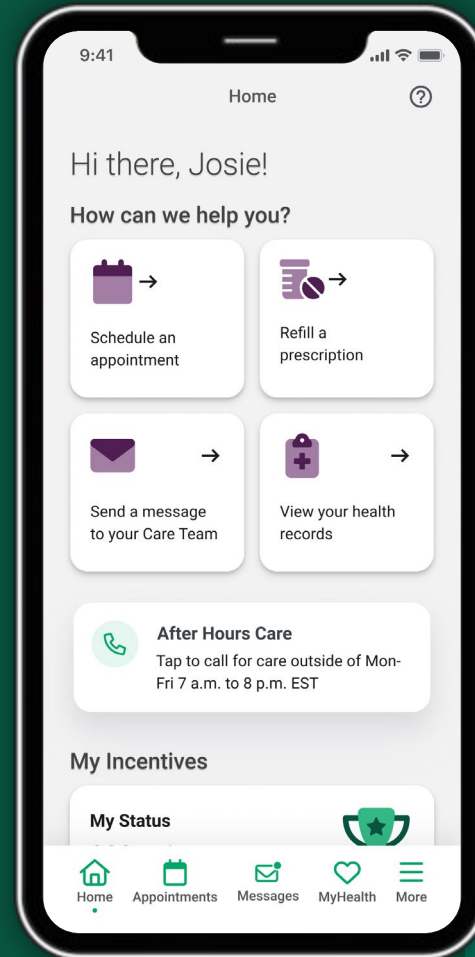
9:41

Home

?

Hi there, Josie!

How can we help you?

Schedule an appointment

Refill a prescription

Send a message to your Care Team

View your health records

After Hours Care

Tap to call for care outside of Mon-Fri 7 a.m. to 8 p.m. EST

My Incentives

My Status

Home Appointments Messages MyHealth More